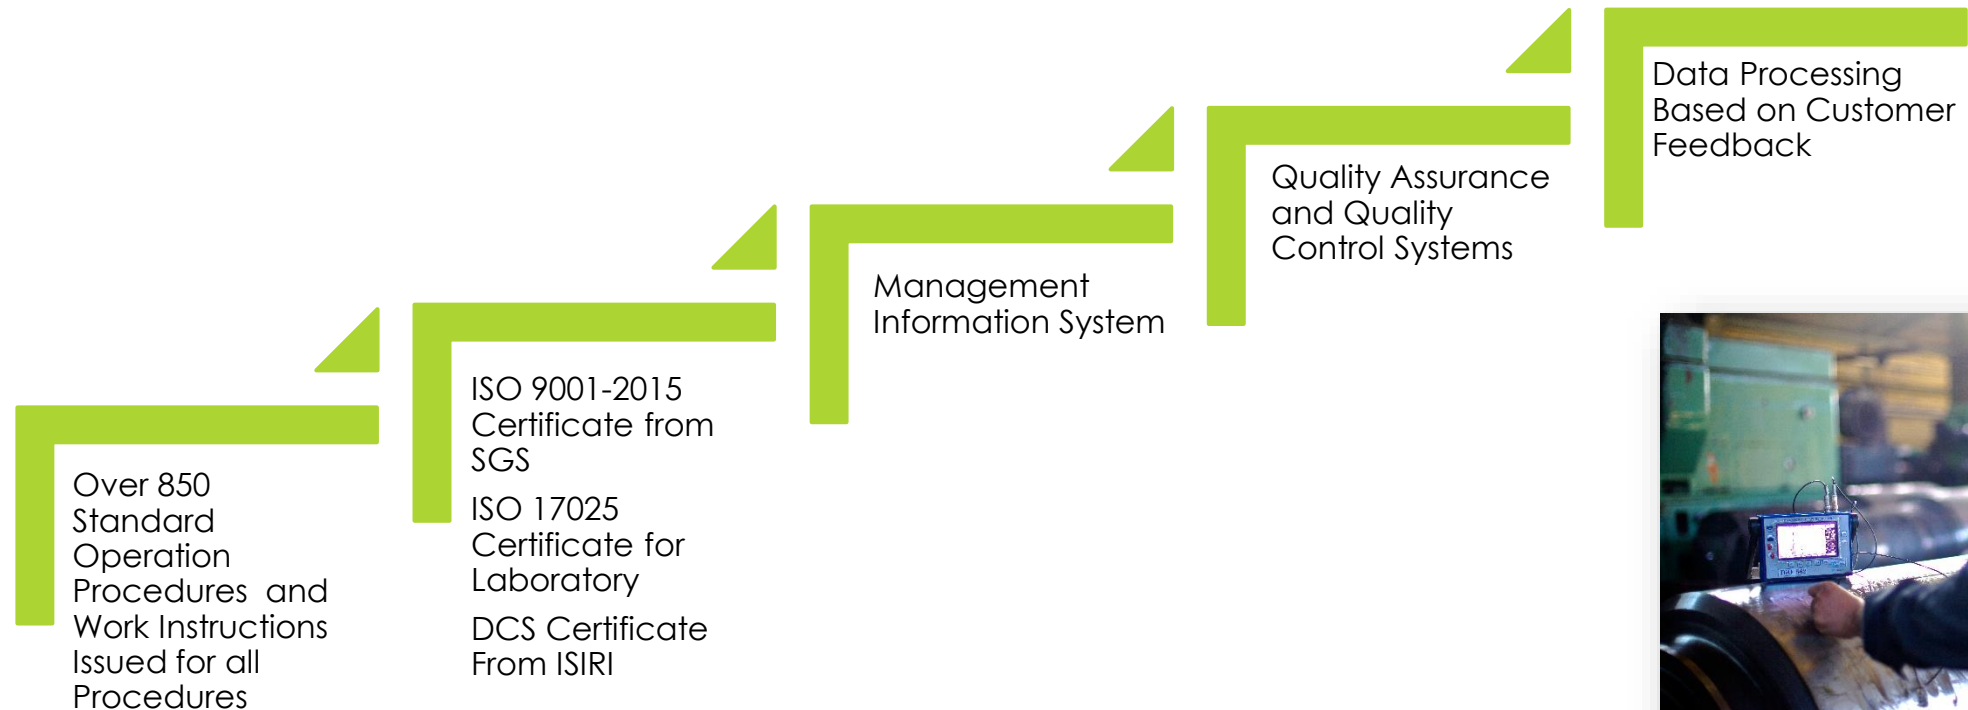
Over 850 Standard Operation Procedures and Work Instructions Issued for all Procedures

ISO 9001-2015 Certificate from SGS

ISO 17025 Certificate for Laboratory

DCS Certificate From ISIRI

Management Information System

Quality Assurance and Quality Control Systems

Data Processing Based on Customer Feedback